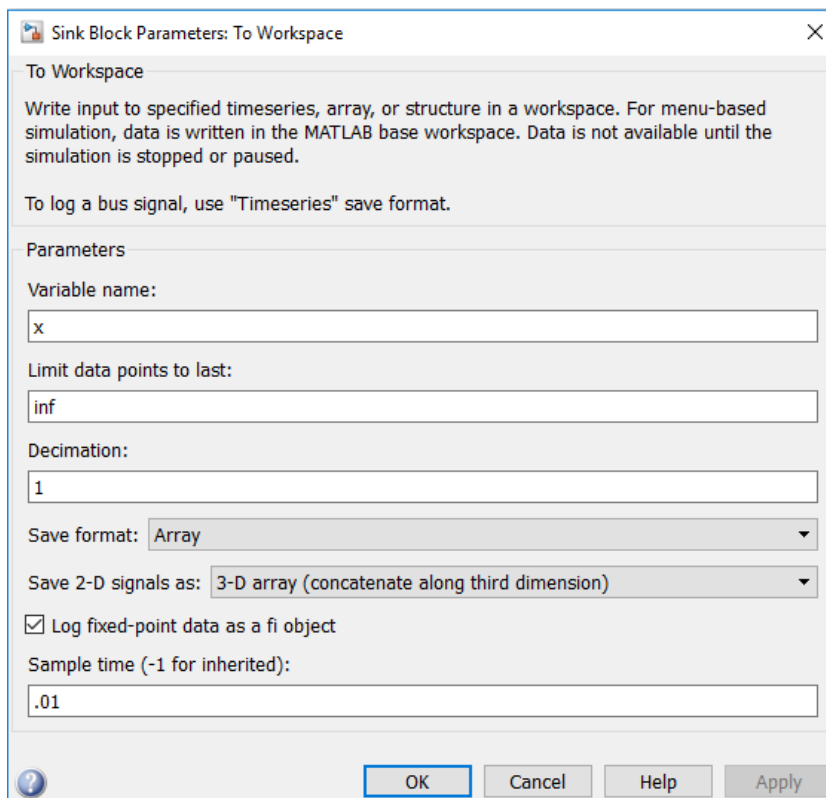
Sink Block Parameters: To Workspace

To Workspace

Write input to specified timeseries, array, or structure in a workspace. For menu-based simulation, data is written in the MATLAB base workspace. Data is not available until the simulation is stopped or paused.

To log a bus signal, use "Timeseries" save format.

Parameters

Variable name:

x

Limit data points to last:

inf

Decimation:

1

Save format: Array

Save 2-D signals as: 3-D array (concatenate along third dimension)

Log fixed-point data as a fi object

Sample time (-1 for inherited):

.01

OK Cancel Help Apply